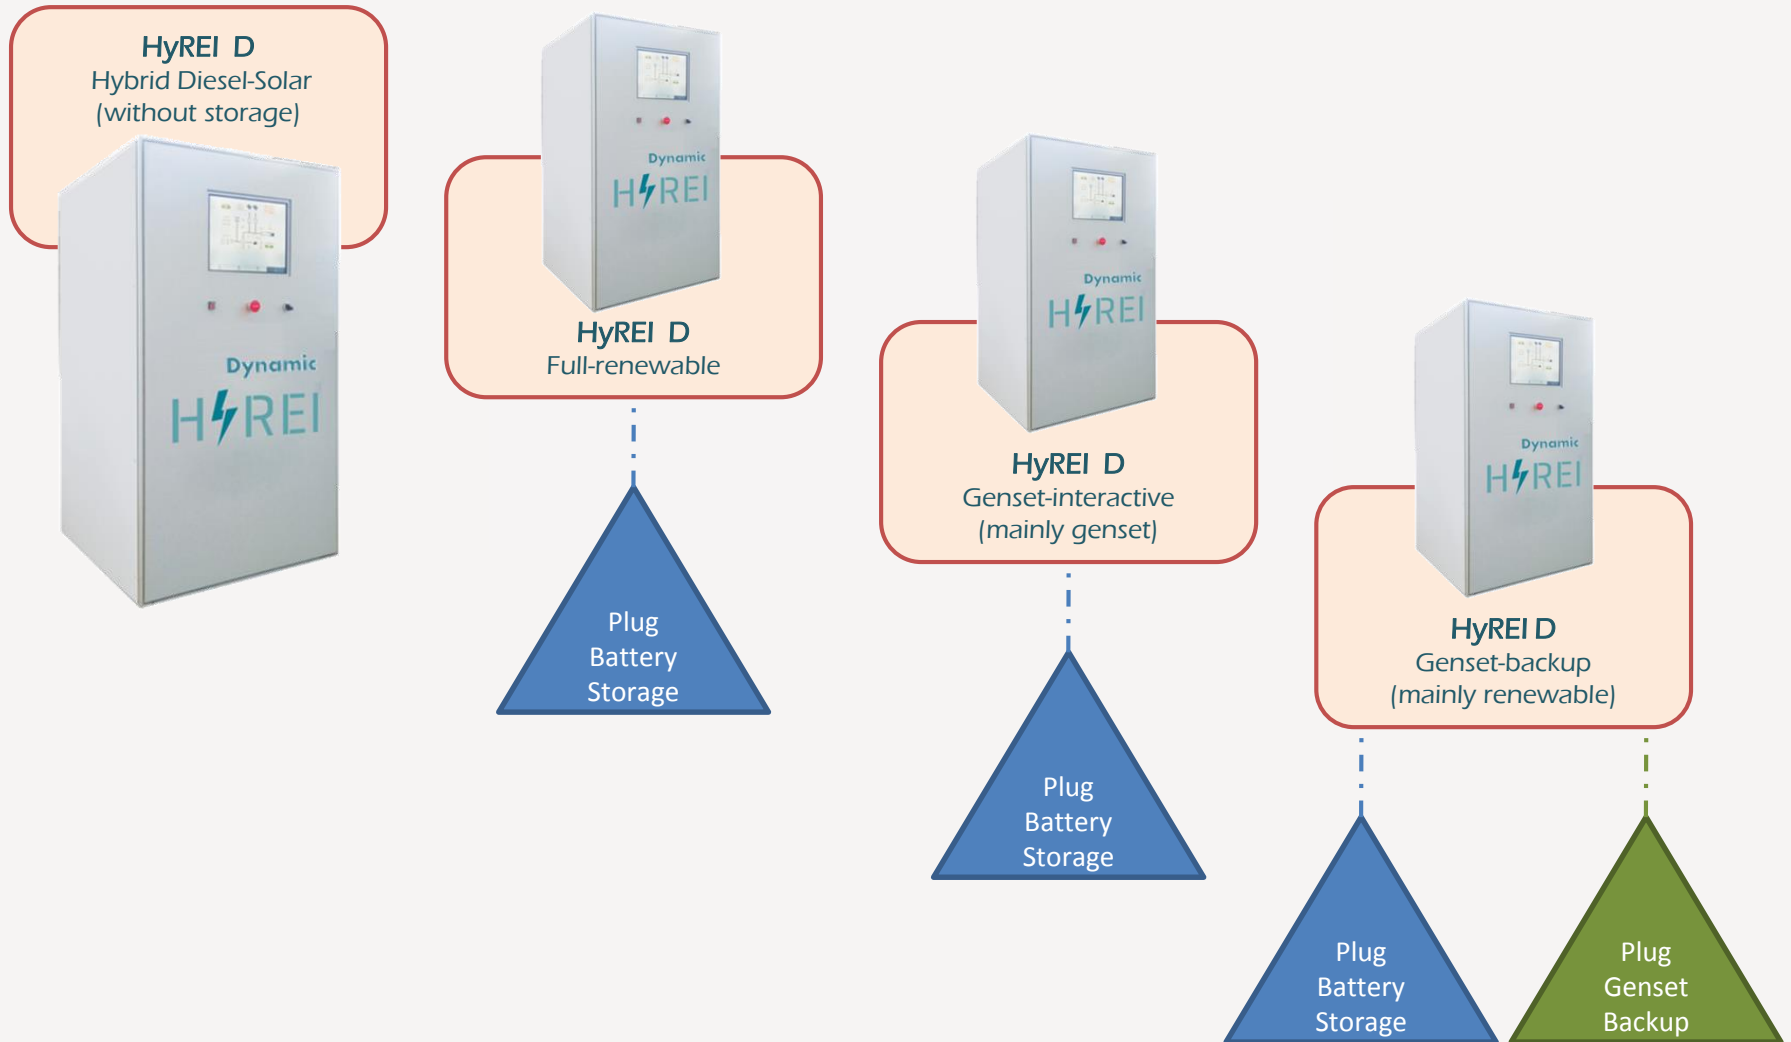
HyREI D
Hybrid Diesel-Solar
(without storage)

Dynamic
HyREI

Dynamic
HyREI

HyREI D
Full-renewable

Plug
Battery
Storage

Dynamic
HyREI

HyREI D
Genset-interactive
(mainly genset)

Plug
Battery
Storage

Dynamic
HyREI

HyREI D
Genset-backup
(mainly renewable)

Plug
Battery
Storage

Plug
Genset
Backup